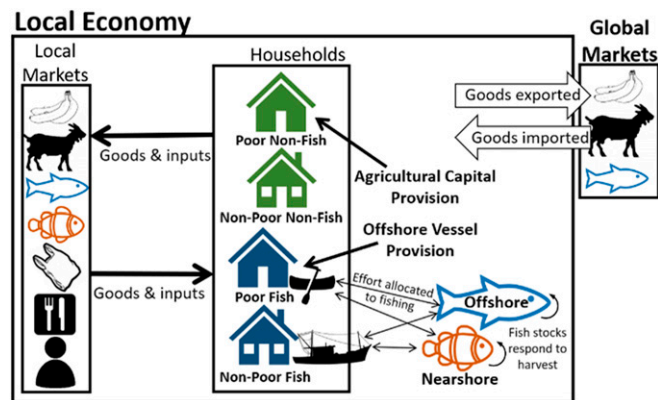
Local Economy

Local Markets

Households

Global Markets

Goods exported

Goods imported

Goods & inputs

Poor Non-Fish

Non-Poor Non-Fish

Agricultural Capital Provision

Offshore Vessel Provision

Goods & inputs

Poor Fish

Effort allocated to fishing

Offshore

Fish stocks respond to harvest

Non-Poor Fish

Nearshore